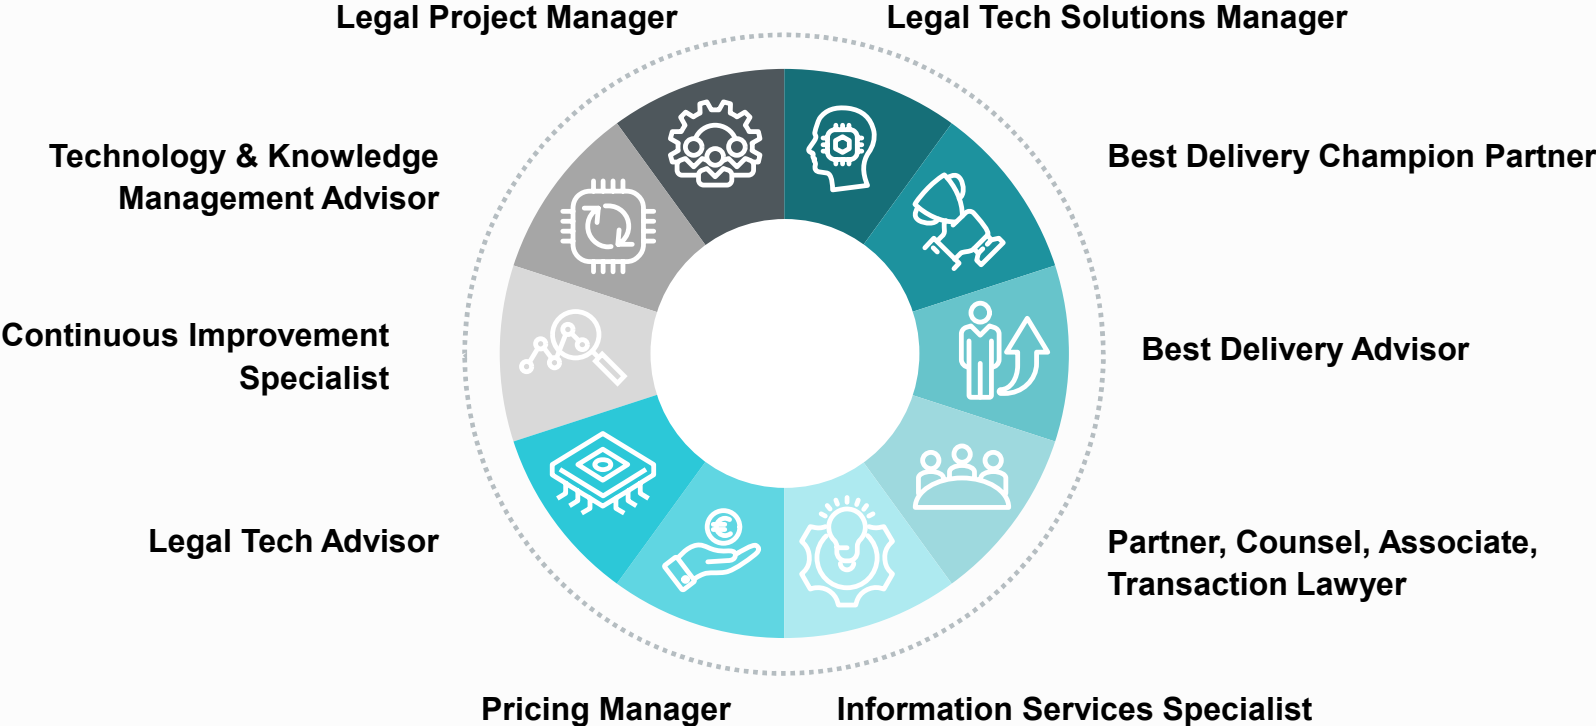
Legal Project Manager

Legal Tech Solutions Manager

Technology & Knowledge Management Advisor

Best Delivery Champion Partner

Continuous Improvement Specialist

Best Delivery Advisor

Legal Tech Advisor

Partner, Counsel, Associate, Transaction Lawyer

Pricing Manager

Information Services Specialist